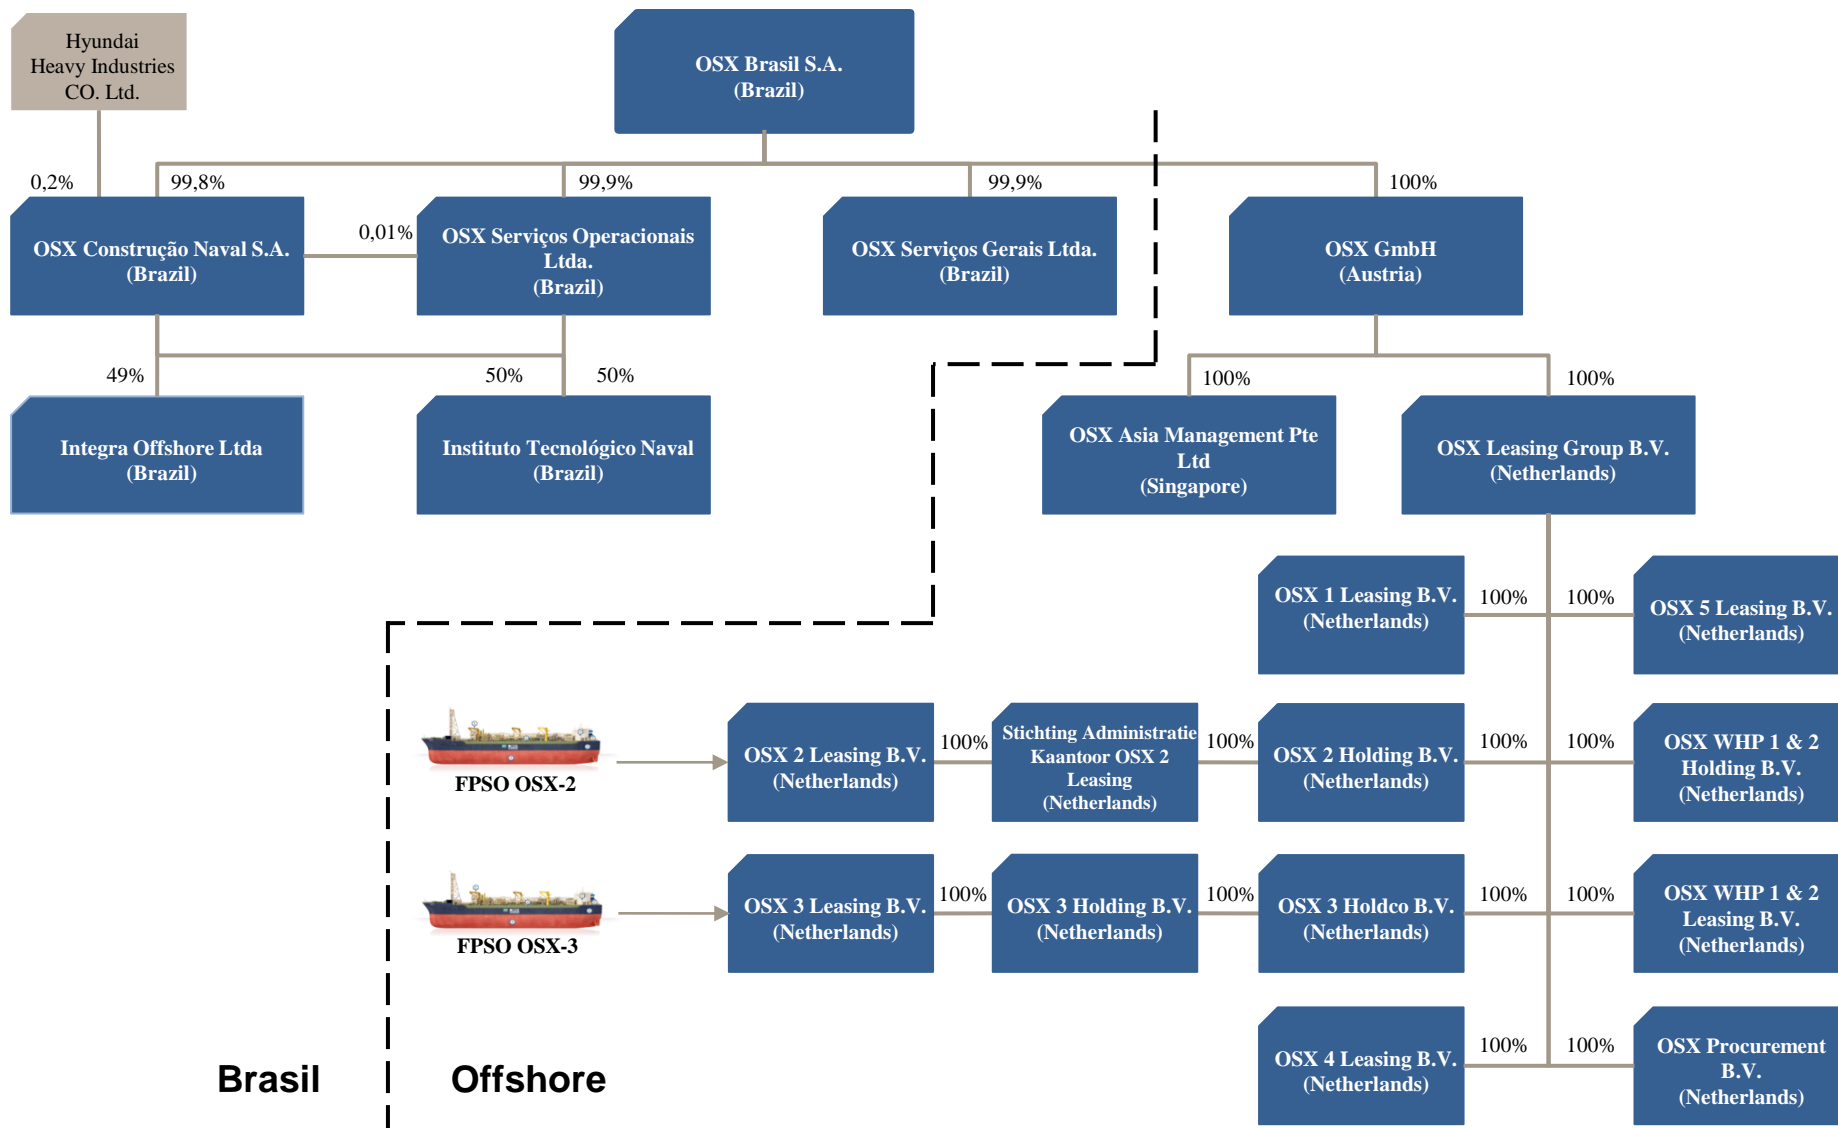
Hyundai Heavy Industries CO. Ltd.

OSX Brasil S.A. (Brazil)

0,2%

99,8%

99,9%

99,9%

100%

OSX Construção Naval S.A. (Brazil)

0,01%

OSX Serviços Operacionais Ltda. (Brazil)

OSX Serviços Gerais Ltda. (Brazil)

OSX GmbH (Austria)

49%

50%

50%

100%

100%

Integra Offshore Ltda (Brazil)

Instituto Tecnológico Naval (Brazil)

OSX Asia Management Pte Ltd (Singapore)

OSX Leasing Group B.V. (Netherlands)

OSX 1 Leasing B.V. (Netherlands)

100%

100%

OSX 5 Leasing B.V. (Netherlands)

FPSO OSX-2

OSX 2 Leasing B.V. (Netherlands)

100%

Stichting Administratie Kaantoor OSX 2 Leasing (Netherlands)

100%

OSX 2 Holding B.V. (Netherlands)

100%

100%

OSX WHP 1 & 2 Holding B.V. (Netherlands)

FPSO OSX-3

OSX 3 Leasing B.V. (Netherlands)

100%

OSX 3 Holding B.V. (Netherlands)

100%

OSX 3 Holdco B.V. (Netherlands)

100%

100%

OSX WHP 1 & 2 Leasing B.V. (Netherlands)

OSX 4 Leasing B.V. (Netherlands)

100%

100%

OSX Procurement B.V. (Netherlands)

Brasil

Offshore